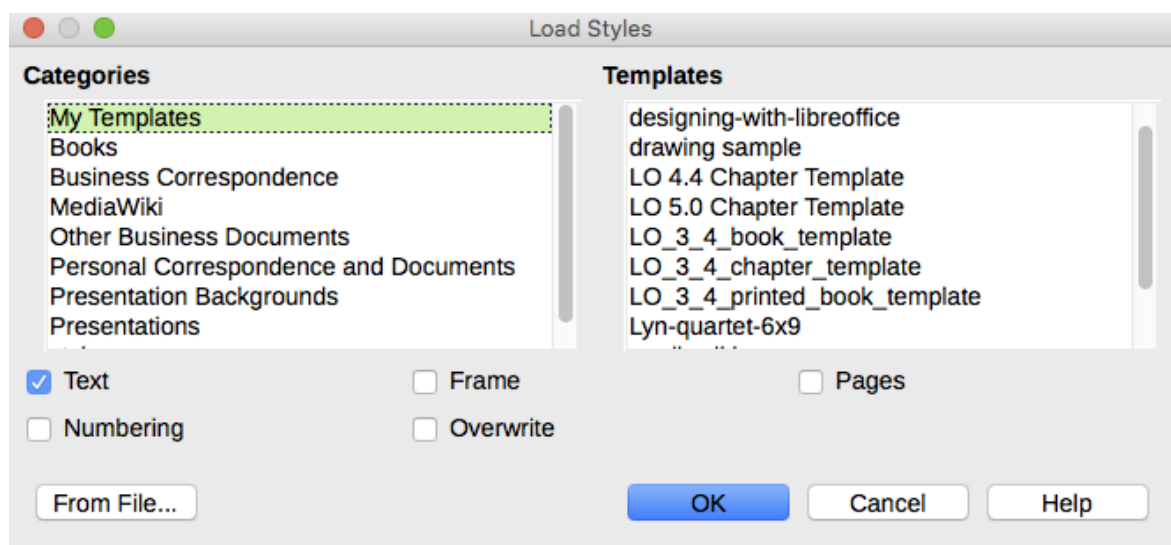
Load Styles

Categories

My Templates
Books
Business Correspondence
MediaWiki
Other Business Documents
Personal Correspondence and Documents
Presentation Backgrounds
Presentations
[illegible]

Templates

designing-with-libreoffice
drawing sample
LO 4.4 Chapter Template
LO 5.0 Chapter Template
LO_3_4_book_template
LO_3_4_chapter_template
LO_3_4_printed_book_template
Lyn-quartet-6x9
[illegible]

Text
Frame
Pages
Numbering
Overwrite

From File...
OK
Cancel
Help